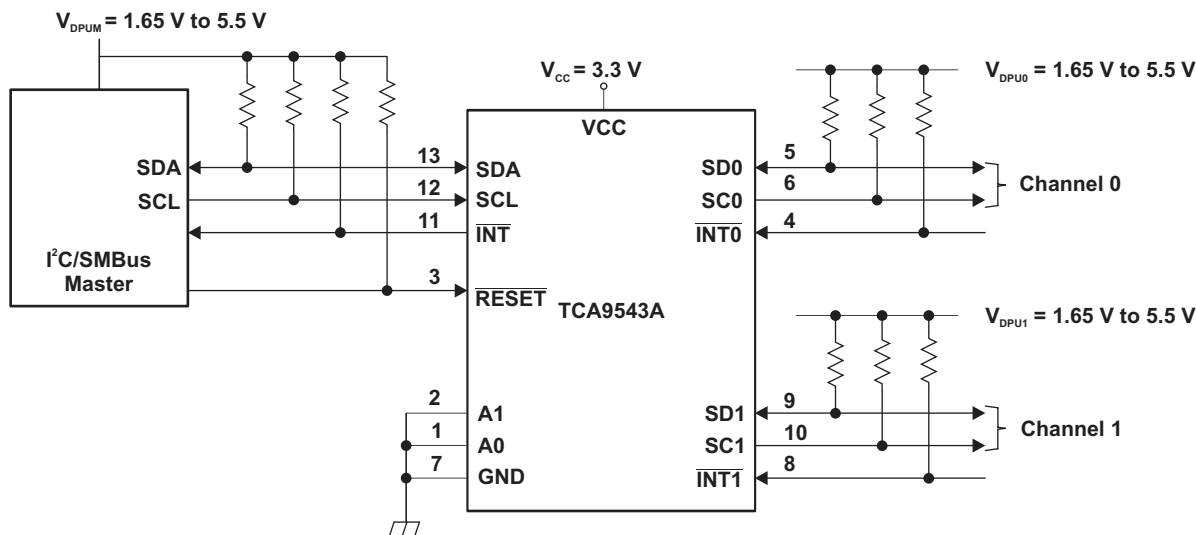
$V_{DPUM}$ = 1.65 V to 5.5 V

$V_{CC}$ = 3.3 V

$V_{DPU0}$ = 1.65 V to 5.5 V

VCC

SDA
SCL
I$^2$C/SMBus Master

13
12
11
3

SDA
SCL
$\overline{INT}$
$\overline{RESET}$

TCA9543A

SD0
SC0
$\overline{INT0}$

5
6
4

Channel 0

$V_{DPU1}$ = 1.65 V to 5.5 V

2
1
7

A1
A0
GND

SD1
SC1
$\overline{INT1}$

9
10
8

Channel 1